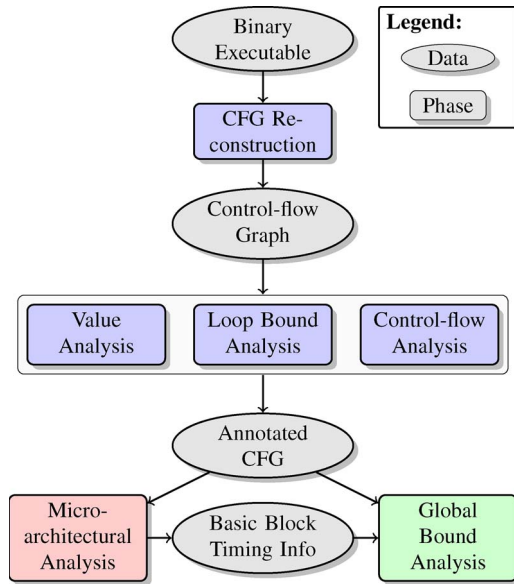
Binary Executable

Legend:
Data
Phase

CFG Reconstruction

Control-flow Graph

Value Analysis

Loop Bound Analysis

Control-flow Analysis

Annotated CFG

Microarchitectural Analysis

Basic Block Timing Info

Global Bound Analysis